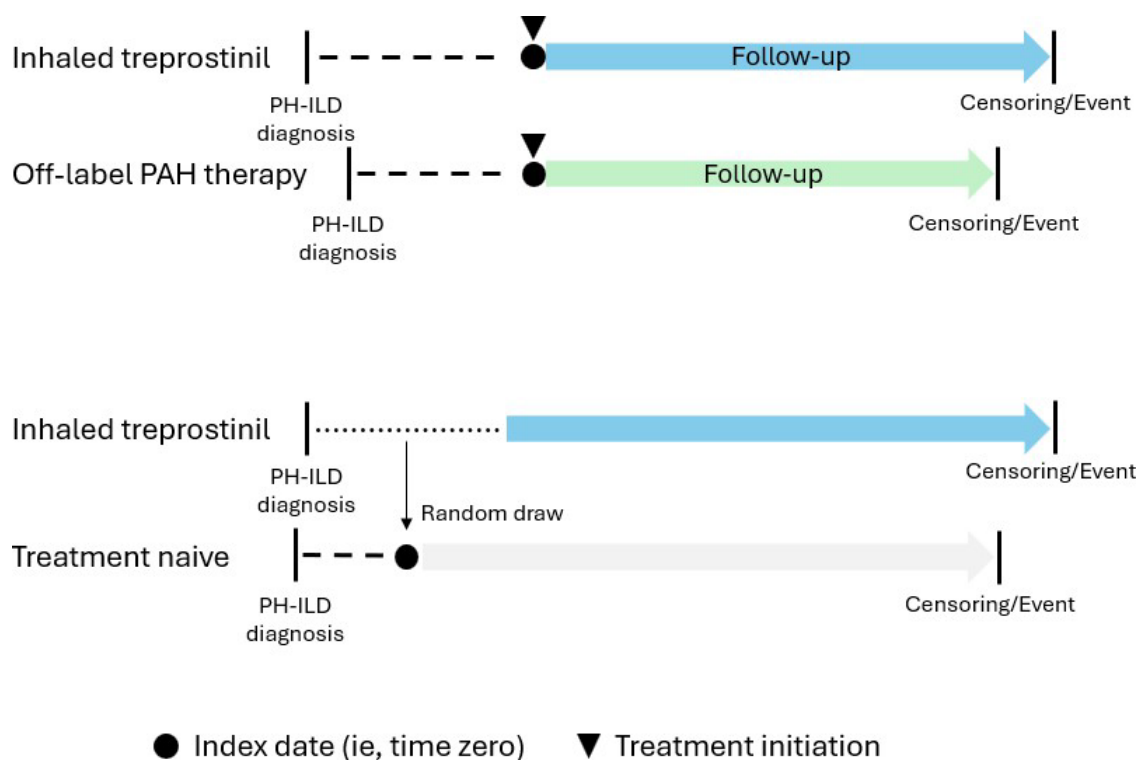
Inhaled treprostinil

PH-ILD diagnosis

Follow-up

Censoring/Event

Off-label PAH therapy

PH-ILD diagnosis

Follow-up

Censoring/Event

Inhaled treprostinil

PH-ILD diagnosis

Censoring/Event

Random draw

Treatment naive

PH-ILD diagnosis

Censoring/Event

● Index date (ie, time zero) ▼ Treatment initiation